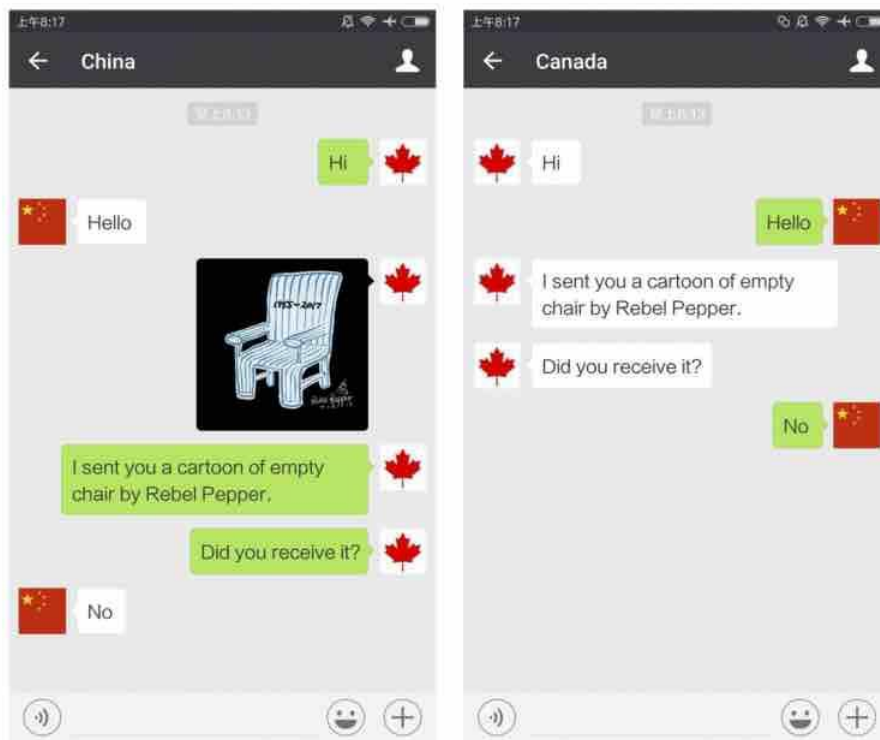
上午8:17

China

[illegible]

Hi

Hello

1955-2017

Rebel Pepper

I sent you a cartoon of empty chair by Rebel Pepper.

Did you receive it?

No

上午8:17

Canada

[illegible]

Hi

Hello

I sent you a cartoon of empty chair by Rebel Pepper.

Did you receive it?

No